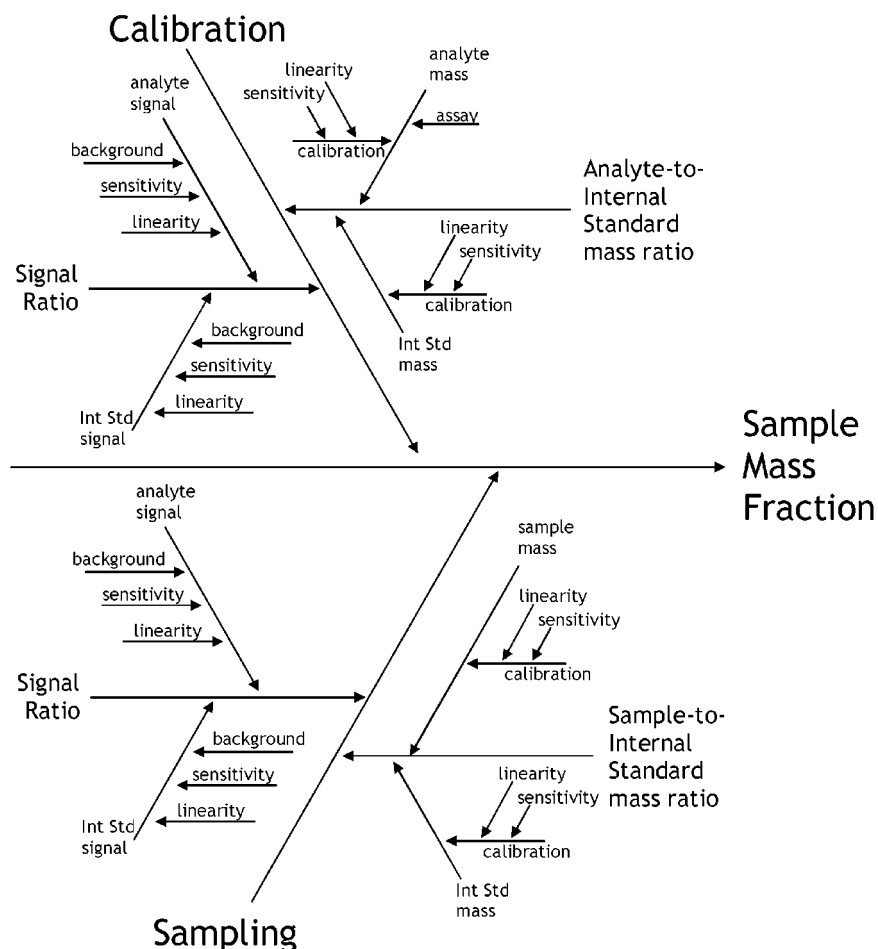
Calibration

analyte signal

background

sensitivity

linearity

Signal Ratio

background

sensitivity

linearity

Int Std signal

linearity

sensitivity

calibration

analyte mass

assay

Analyte-to-Internal Standard mass ratio

linearity

sensitivity

calibration

Int Std mass

Sample Mass Fraction

analyte signal

background

sensitivity

linearity

Signal Ratio

background

sensitivity

linearity

Int Std signal

sample mass

linearity

sensitivity

calibration

Sample-to-Internal Standard mass ratio

linearity

sensitivity

calibration

Int Std mass

Sampling